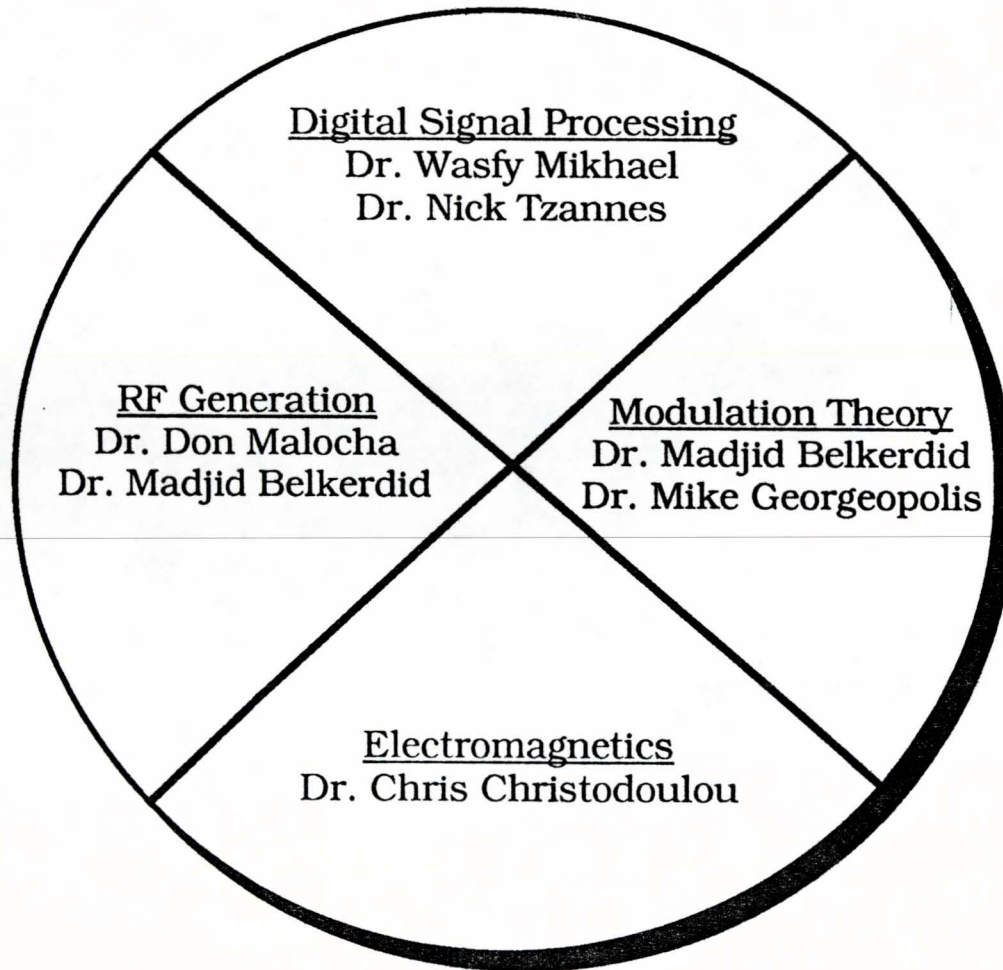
Digital Signal Processing
Dr. Wasfy Mikhael
Dr. Nick Tzannes

RF Generation
Dr. Don Malocha
Dr. Madjid Belkerdid

Modulation Theory
Dr. Madjid Belkerdid
Dr. Mike Georgeopolis

Electromagnetics
Dr. Chris Christodoulou